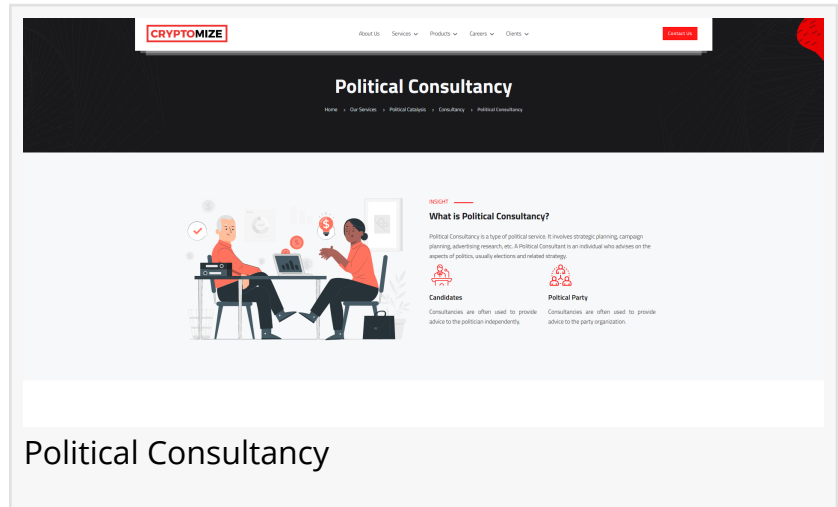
CRYPTOMIZE

About Us Services Products Careers Clients

Contact Us

Political Consultancy

Home › Our Services › Political Catalysis › Consultancy › Political Consultancy

INSIGHT

What is Political Consultancy?

Political Consultancy is a type of political service. It involves strategic planning, campaign planning, advertising research, etc. A Political Consultant is an individual who advises on the aspects of politics, usually elections and related strategy.

Candidates

Consultancies are often used to provide advice to the politician independently.

Political Party

Consultancies are often used to provide advice to the party organization.

Political Consultancy